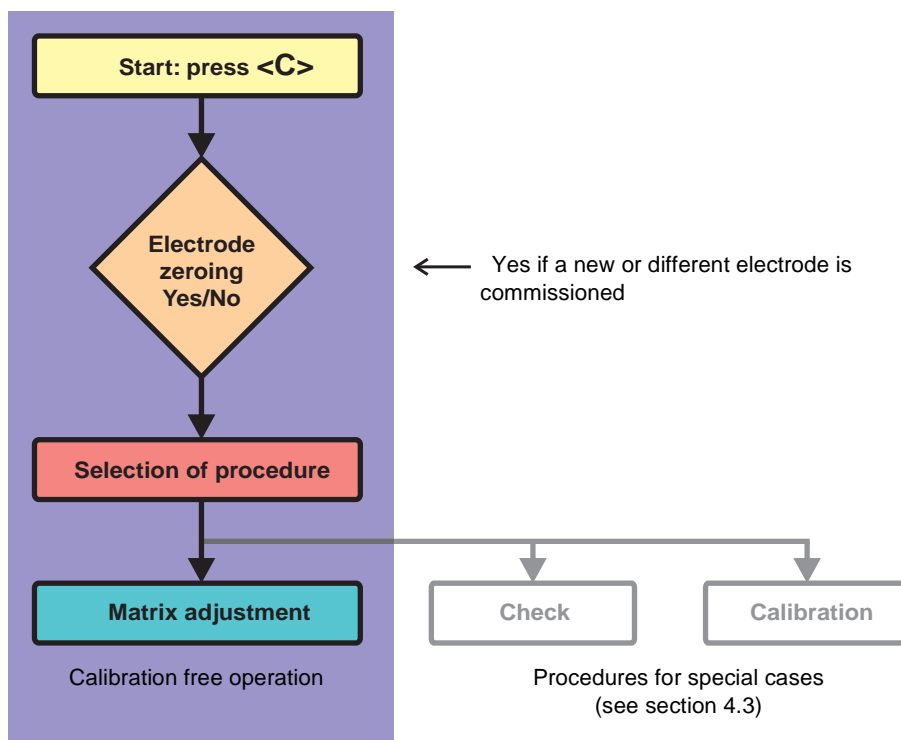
Start: press <C>

Electrode zeroing Yes/No

Yes if a new or different electrode is commissioned

Selection of procedure

Matrix adjustment

Check

Calibration

Calibration free operation

Procedures for special cases (see section 4.3)